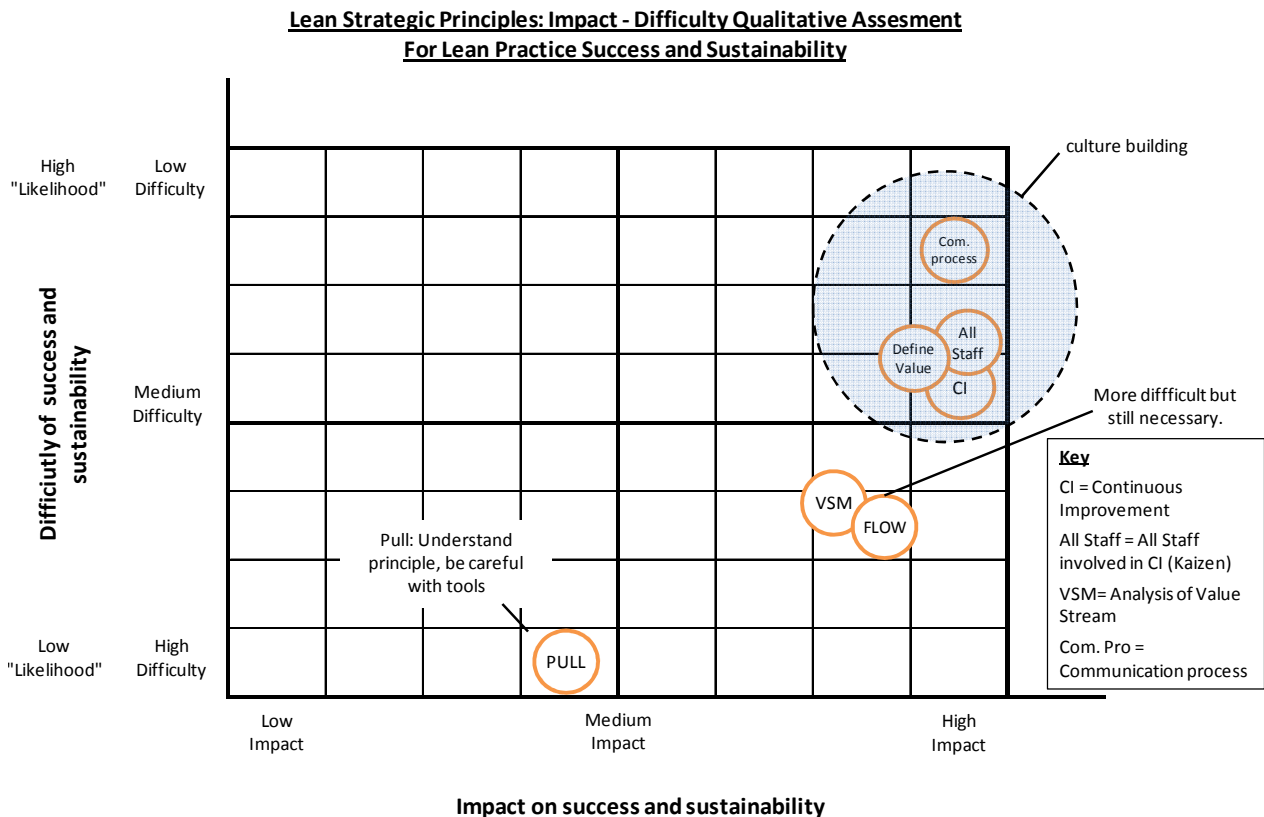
Lean Strategic Principles: Impact - Difficulty Qualitative Assesment
For Lean Practice Success and Sustainability

High "Likelihood"

Low Difficulty

Difficiutly of success and sustainability

Medium Difficulty

Low "Likelihood"

High Difficulty

culture building

Com. process

All Staff

Define Value

CI

More diffficult but still necessary.

VSM

FLOW

Pull: Understand principle, be careful with tools

PULL

Key
CI = Continuous Improvement
All Staff = All Staff involved in CI (Kaizen)
VSM= Analysis of Value Stream
Com. Pro = Communication process

Low Impact

Medium Impact

High Impact

Impact on success and sustainability